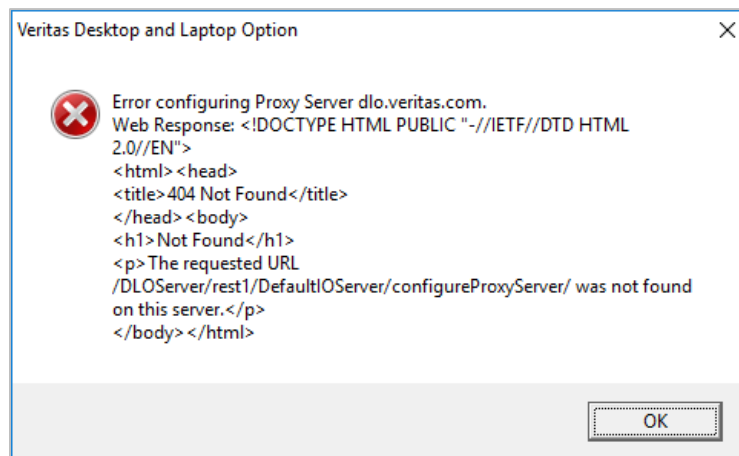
Veritas Desktop and Laptop Option

Error configuring Proxy Server dlo.veritas.com.
Web Response: <!DOCTYPE HTML PUBLIC "-//IETF//DTD HTML 2.0//EN">
<html><head>
<title>404 Not Found</title>
</head><body>
<h1>Not Found</h1>
<p>The requested URL /DLOServer/rest1/DefaultIOServer/configureProxyServer/ was not found on this server.</p>
</body></html>

OK